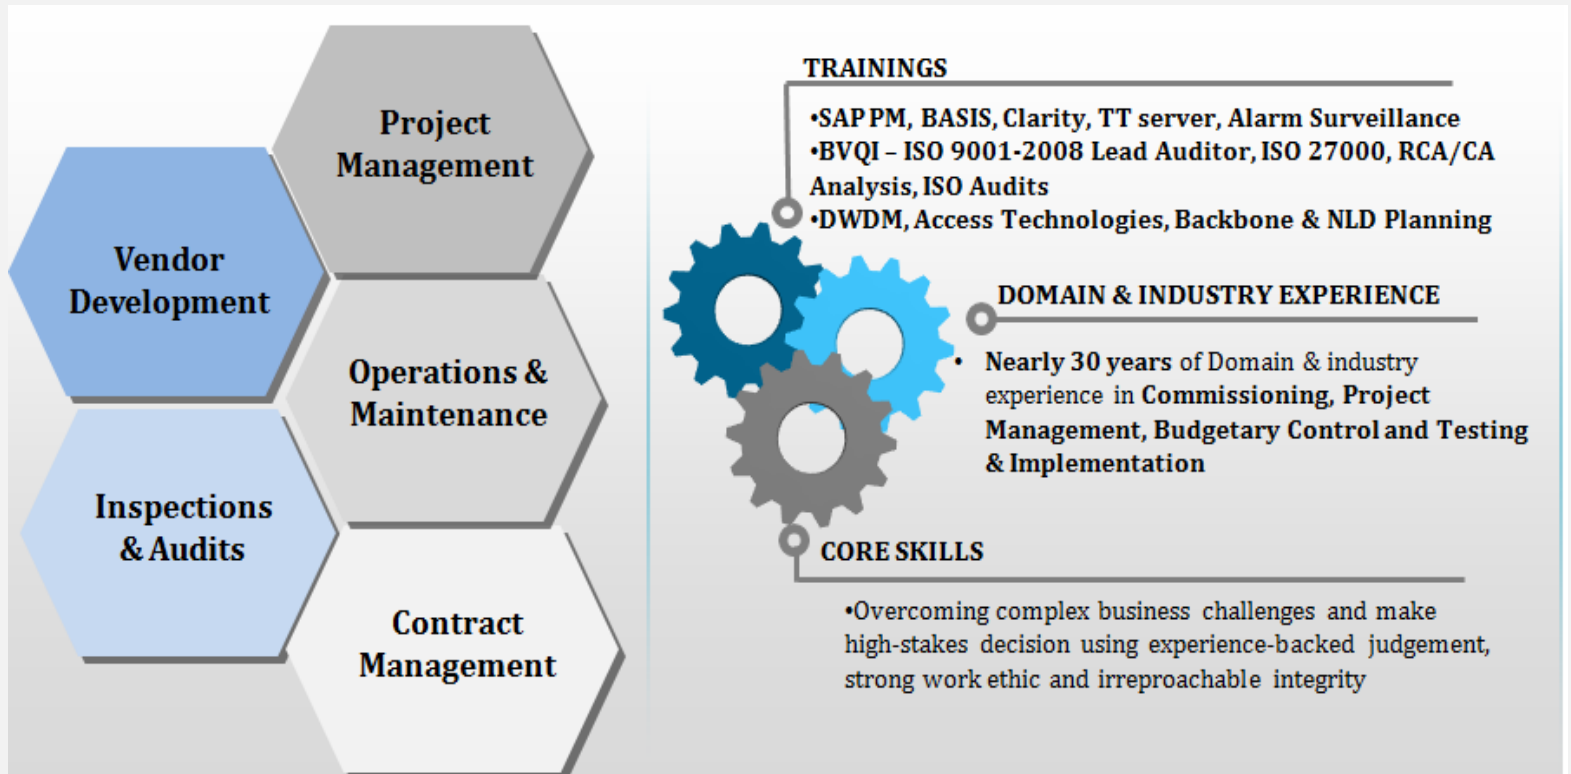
Project Management

Vendor Development

Operations & Maintenance

Inspections & Audits

Contract Management

TRAININGS

•SAP PM, BASIS, Clarity, TT server, Alarm Surveillance
•BVQI – ISO 9001-2008 Lead Auditor, ISO 27000, RCA/CA Analysis, ISO Audits
•DWDM, Access Technologies, Backbone & NLD Planning

DOMAIN & INDUSTRY EXPERIENCE

• Nearly 30 years of Domain & industry experience in Commissioning, Project Management, Budgetary Control and Testing & Implementation

CORE SKILLS

•Overcoming complex business challenges and make high-stakes decision using experience-backed judgement, strong work ethic and irreproachable integrity